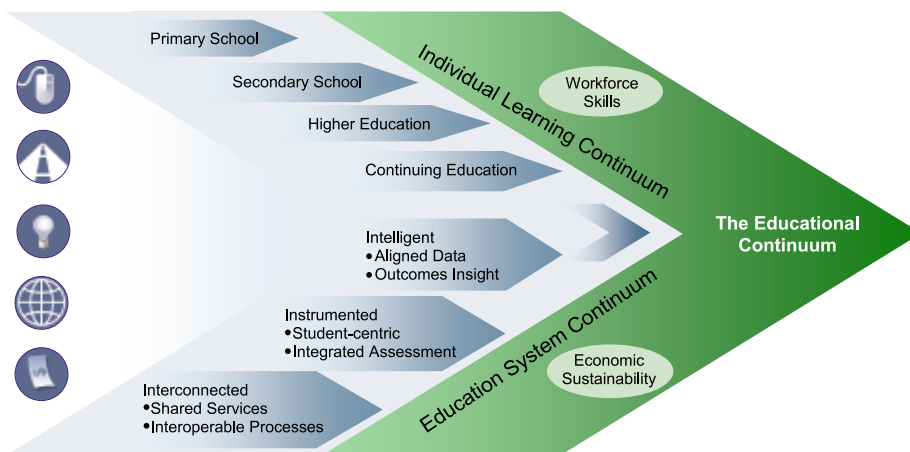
Primary School

Secondary School

Higher Education

Continuing Education

Individual Learning Continuum

Workforce Skills

Intelligent
• Aligned Data
• Outcomes Insight

The Educational Continuum

Instrumented
• Student-centric
• Integrated Assessment

Education System Continuum

Economic Sustainability

Interconnected
• Shared Services
• Interoperable Processes